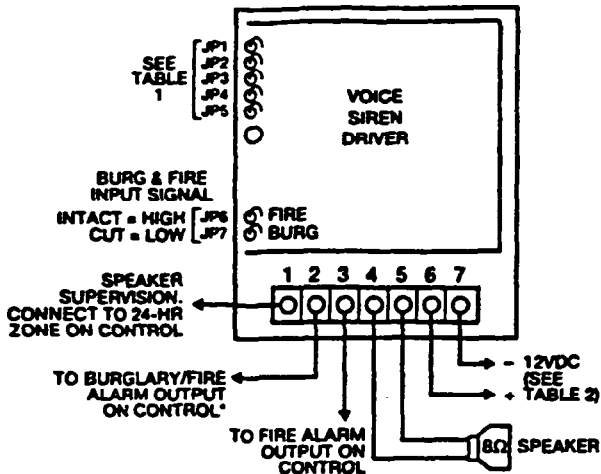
SEE TABLE 1

JP1
JP2
JP3
JP4
JP5

VOICE SIREN DRIVER

BURG & FIRE INPUT SIGNAL

INTACT = HIGH
CUT = LOW

JP6
JP7

FIRE
BURG

1 2 3 4 5 6 7

SPEAKER SUPERVISION. CONNECT TO 24-HR ZONE ON CONTROL

TO BURGLARY/FIRE ALARM OUTPUT ON CONTROL*

TO FIRE ALARM OUTPUT ON CONTROL

– 12VDC (SEE + TABLE 2)

8Ω SPEAKER